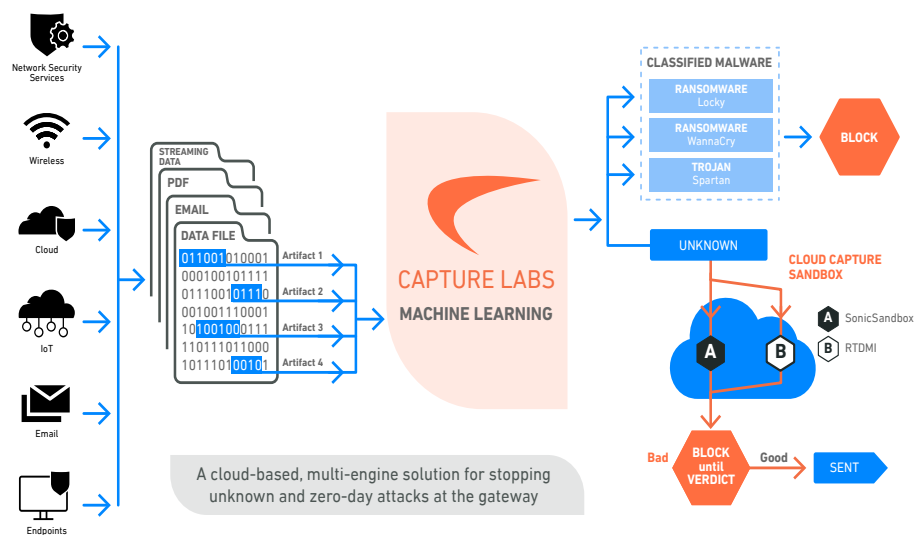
Network Security Services

Wireless

Cloud

IoT

Email

Endpoints

STREAMING DATA

PDF

EMAIL

DATA FILE

011001010001
000100101111
011100101110
001001110001
101001000111
110111011000
101110100101

Artifact 1
Artifact 2
Artifact 3
Artifact 4

CAPTURE LABS

MACHINE LEARNING

CLASSIFIED MALWARE

RANSOMWARE
Locky

RANSOMWARE
WannaCry

TROJAN
Spartan

BLOCK

UNKNOWN

CLOUD CAPTURE SANDBOX

A

B

A SonicSandbox

B RTDMI

Bad

BLOCK until VERDICT

Good

SENT

A cloud-based, multi-engine solution for stopping unknown and zero-day attacks at the gateway